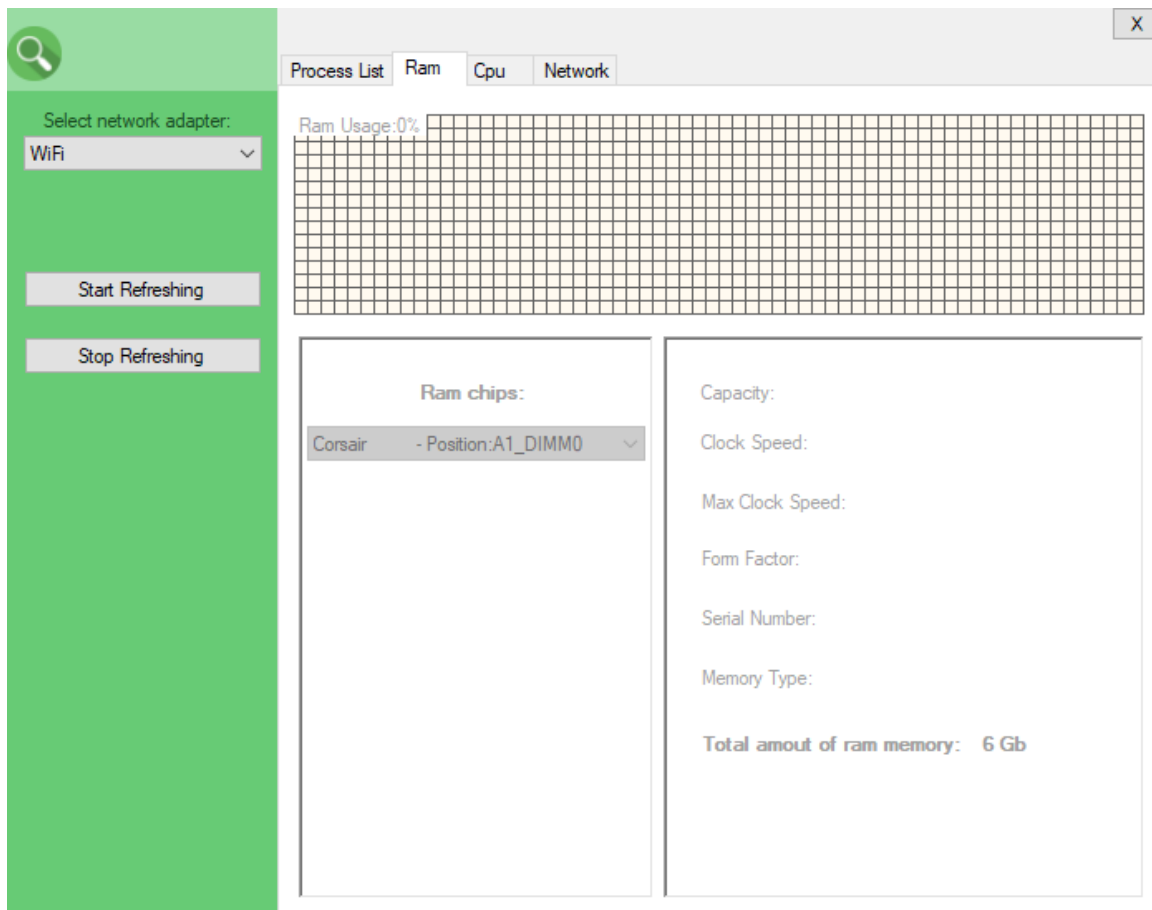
X

Process List
Ram
Cpu
Network

Select network adapter:
WiFi

Start Refreshing

Stop Refreshing

Ram Usage:0%

Ram chips:

Corsair - Position:A1_DIMM0

Capacity:

Clock Speed:

Max Clock Speed:

Form Factor:

Serial Number:

Memory Type:

Total amout of ram memory: 6 Gb